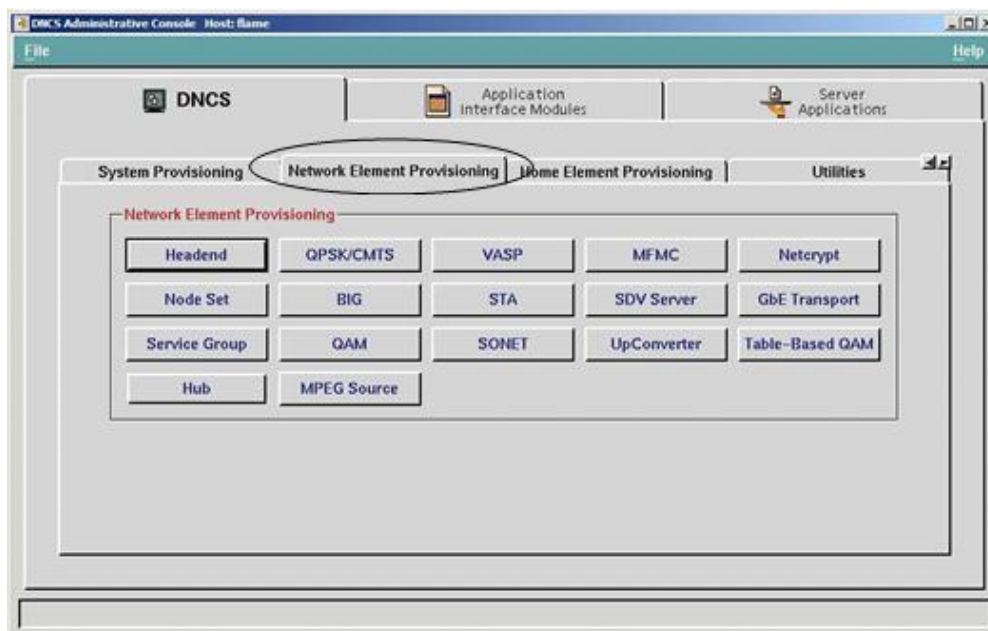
DNCS Administrative Console Host: flame

File

Help

DNCS

Application Interface Modules

Server Applications

System Provisioning

Network Element Provisioning

Home Element Provisioning

Utilities

Network Element Provisioning

Headend

QPSK/CMTS

VASP

MFMC

Netcrypt

Node Set

BIG

STA

SDV Server

GbE Transport

Service Group

QAM

SONET

UpConverter

Table-Based QAM

Hub

MPEG Source